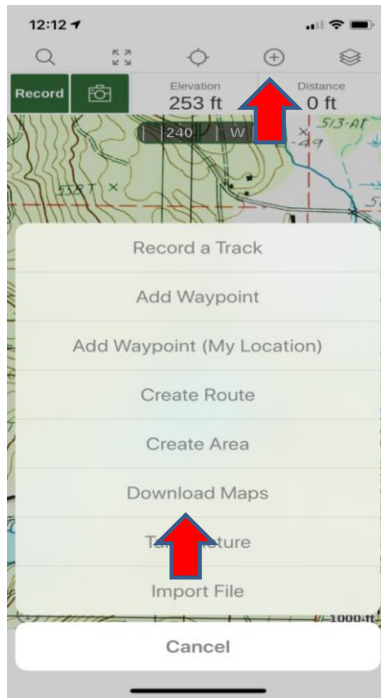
12:12

Record

Elevation
253 ft

Distance
0 ft

240 | W

513-AT

Record a Track

Add Waypoint

Add Waypoint (My Location)

Create Route

Create Area

Download Maps

Ta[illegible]ture

Import File

1000 ft

Cancel